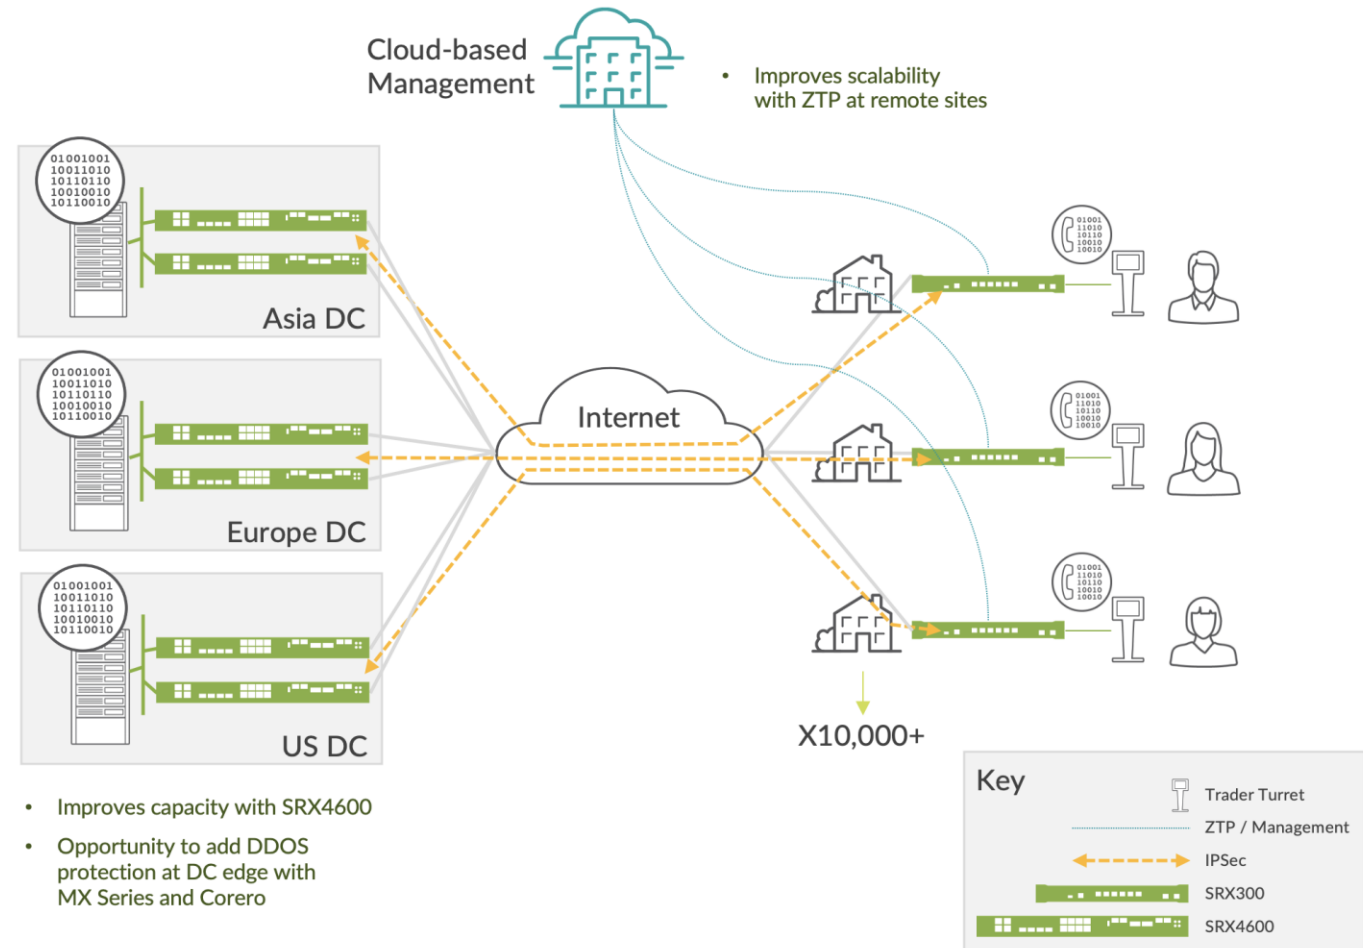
Cloud-based Management

• Improves scalability with ZTP at remote sites

01001001
10011010
10110110
10010010
10110010

Asia DC

01001001
10011010
10110110
10010010
10110010

Europe DC

01001001
10011010
10110110
10010010
10110010

US DC

Internet

01001
11010
10110
10010
10010

01001
11010
10110
10010
10010

01001
11010
10110
10010
10010

X10,000+

• Improves capacity with SRX4600

• Opportunity to add DDOS protection at DC edge with MX Series and Corero

Key

Trader Turret

ZTP / Management

IPSec

SRX300

SRX4600